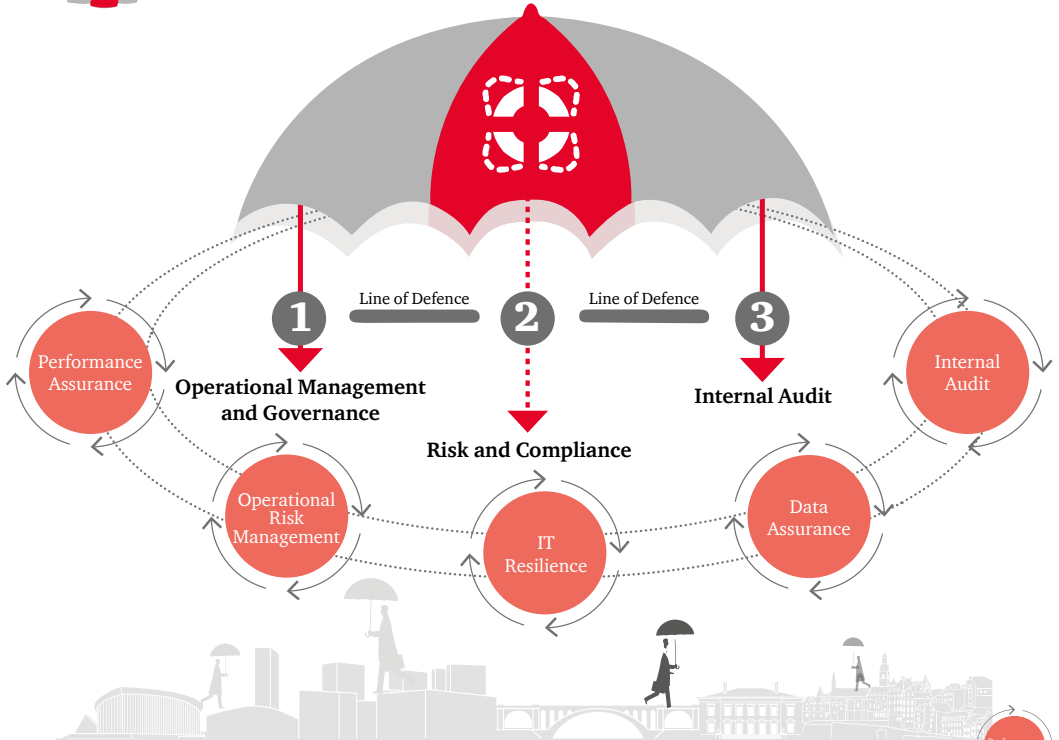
1 Line of Defence 2 Line of Defence 3

Operational Management and Governance

Risk and Compliance

Internal Audit

Performance Assurance

Operational Risk Management

IT Resilience

Data Assurance

Internal Audit